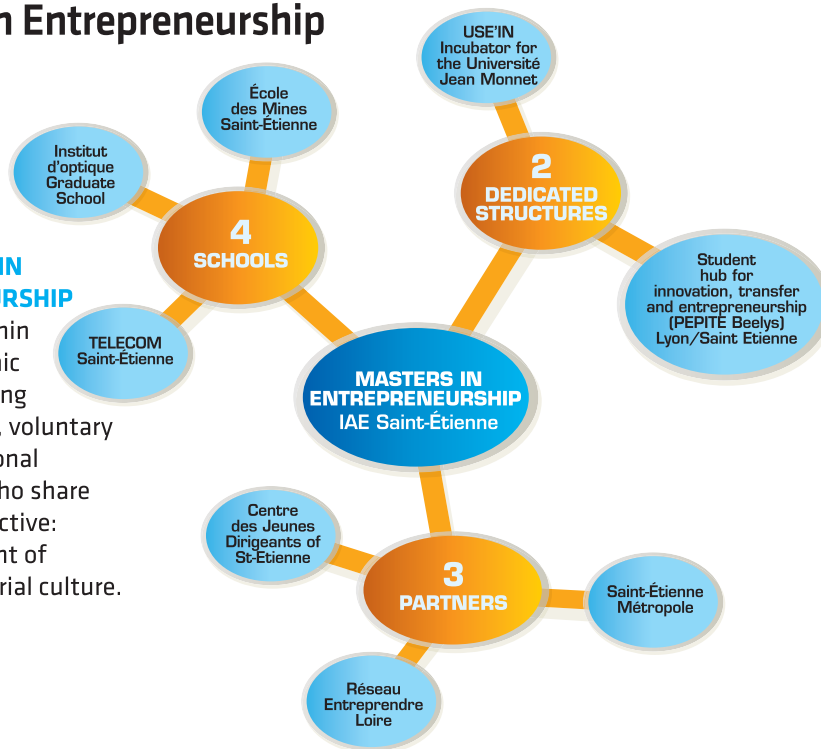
n Entrepreneurship

IN
RSHIP
hin
nic
ng
, voluntary
onal
ho share
ctive:
nt of
rial culture.

USE'IN
Incubator for the Université Jean Monnet

École des Mines Saint-Étienne

Institut d'optique Graduate School

4
SCHOOLS

2
DEDICATED STRUCTURES

Student hub for innovation, transfer and entrepreneurship (PEPITE Beelys) Lyon/Saint Etienne

TELECOM Saint-Étienne

MASTERS IN ENTREPRENEURSHIP
IAE Saint-Étienne

Centre des Jeunes Dirigeants of St-Étienne

3
PARTNERS

Saint-Étienne Métropole

Réseau Entreprendre Loire